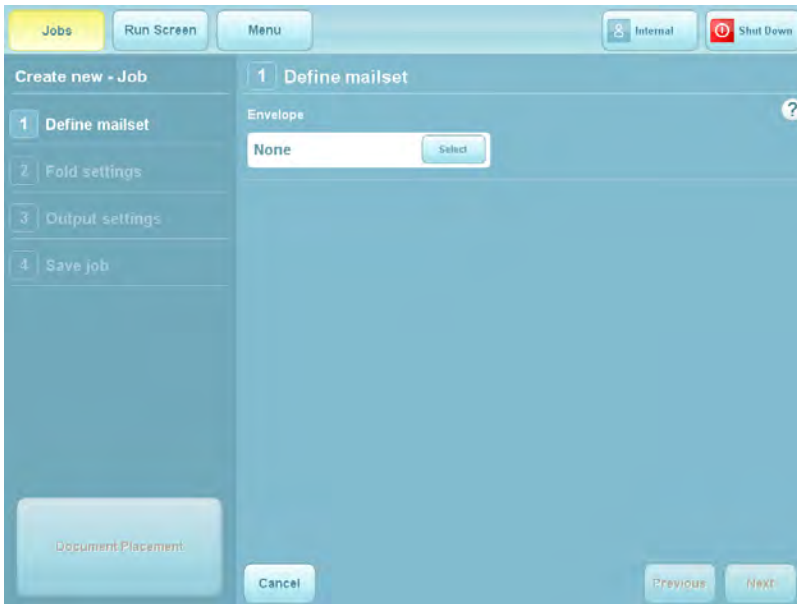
Jobs
Run Screen
Menu
Internal
Shut Down

Create new - Job
1 Define mailset
2 Fold settings
3 Output settings
4 Save job

Document Placement

1 Define mailset
Envelope
?
None
Select

Cancel
Previous
Next